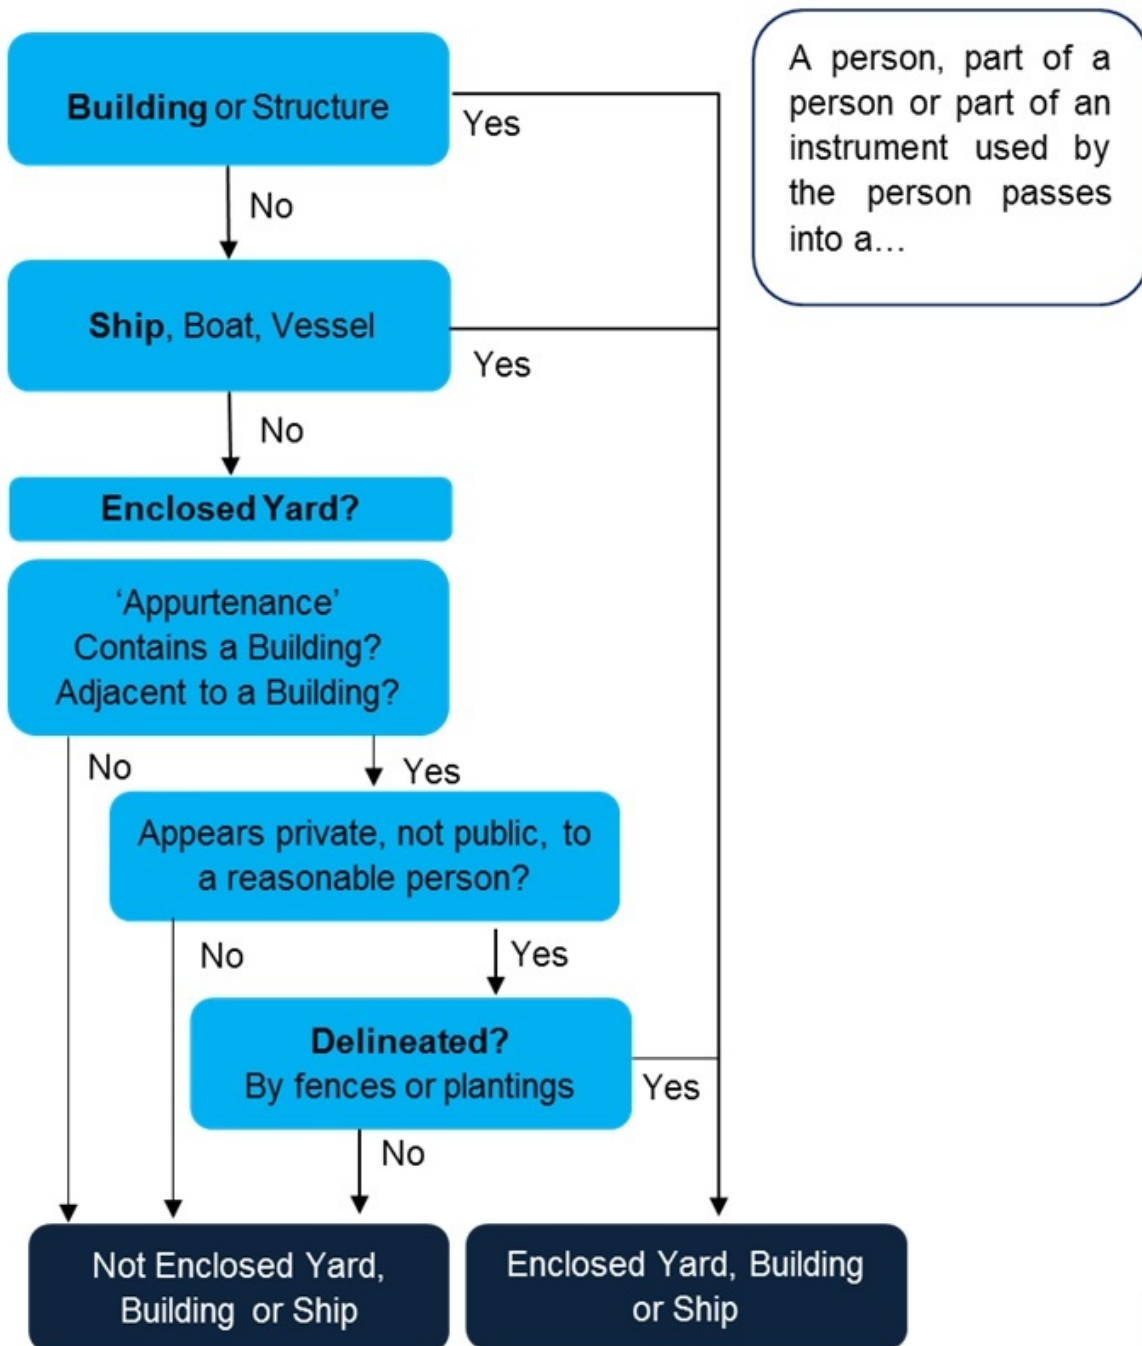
A person, part of a person or part of an instrument used by the person passes into a…

Building or Structure

Yes

No

Ship, Boat, Vessel

Yes

No

Enclosed Yard?

'Appurtenance'
Contains a Building?
Adjacent to a Building?

No

Yes

Appears private, not public, to a reasonable person?

No

Yes

Delineated?
By fences or plantings

Yes

No

Not Enclosed Yard, Building or Ship

Enclosed Yard, Building or Ship